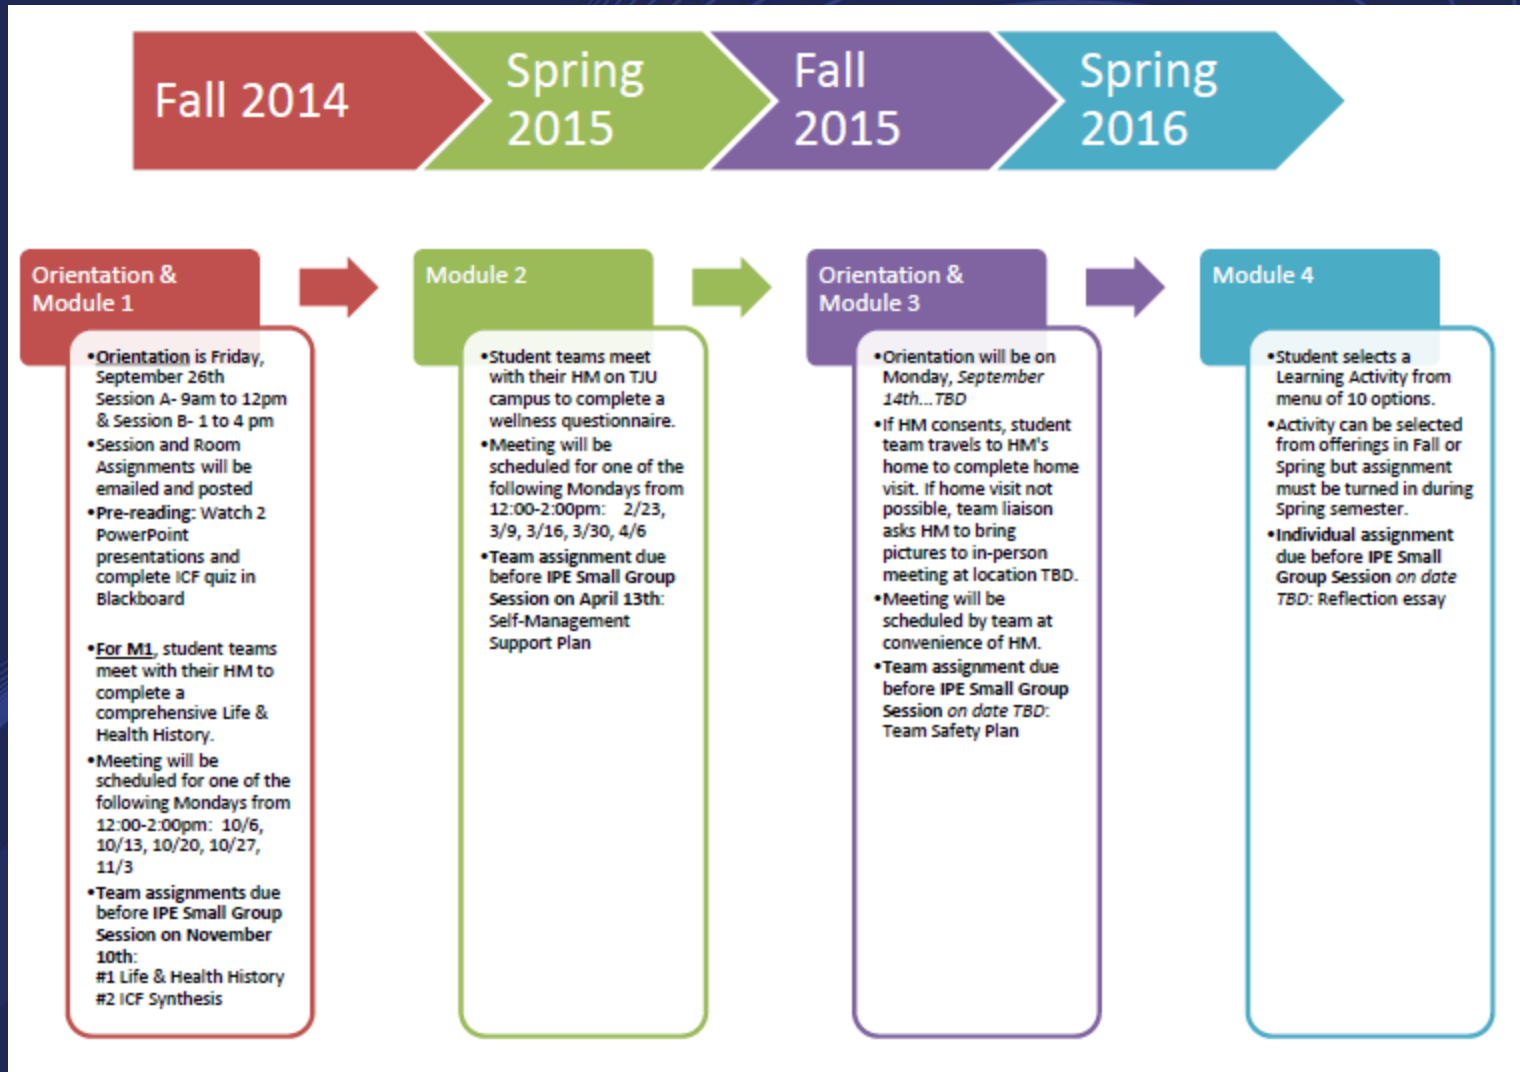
Fall 2014

Spring 2015

Fall 2015

Spring 2016

Orientation & Module 1

•Orientation is Friday, September 26th Session A- 9am to 12pm & Session B- 1 to 4 pm

•Session and Room Assignments will be emailed and posted

•Pre-reading: Watch 2 PowerPoint presentations and complete ICF quiz in Blackboard

•For M1, student teams meet with their HM to complete a comprehensive Life & Health History.

•Meeting will be scheduled for one of the following Mondays from 12:00-2:00pm: 10/6, 10/13, 10/20, 10/27, 11/3

•Team assignments due before IPE Small Group Session on November 10th:
#1 Life & Health History
#2 ICF Synthesis

Module 2

•Student teams meet with their HM on TJU campus to complete a wellness questionnaire.

•Meeting will be scheduled for one of the following Mondays from 12:00-2:00pm: 2/23, 3/9, 3/16, 3/30, 4/6

•Team assignment due before IPE Small Group Session on April 13th: Self-Management Support Plan

Orientation & Module 3

•Orientation will be on Monday, September 14th…TBD

•If HM consents, student team travels to HM's home to complete home visit. If home visit not possible, team liaison asks HM to bring pictures to in-person meeting at location TBD.

•Meeting will be scheduled by team at convenience of HM.

•Team assignment due before IPE Small Group Session on date TBD: Team Safety Plan

Module 4

•Student selects a Learning Activity from menu of 10 options.

•Activity can be selected from offerings in Fall or Spring but assignment must be turned in during Spring semester.

•Individual assignment due before IPE Small Group Session on date TBD: Reflection essay